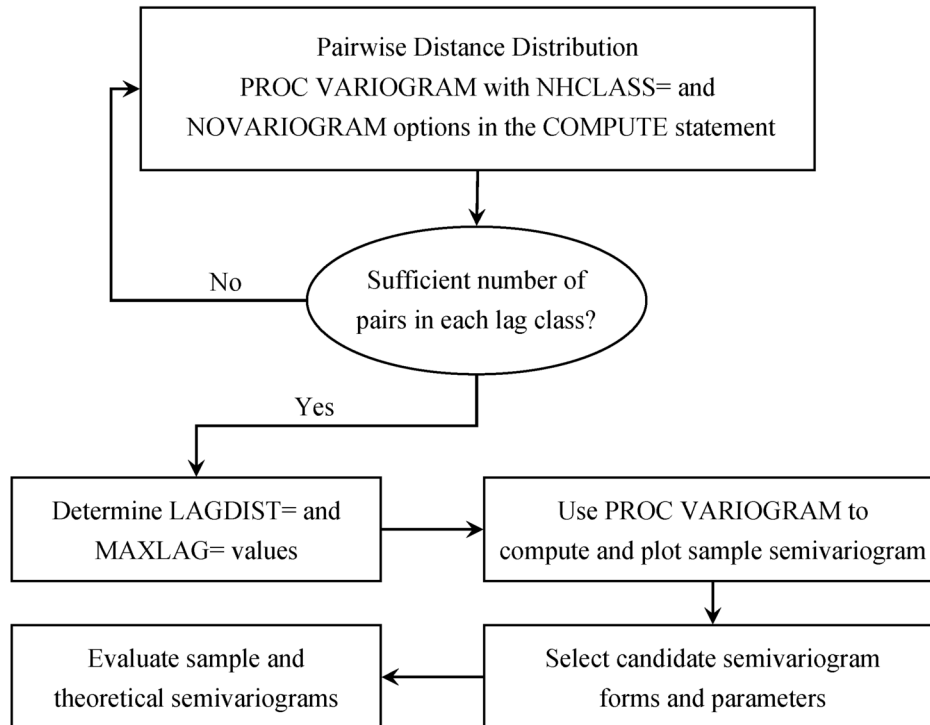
Pairwise Distance Distribution
PROC VARIOGRAM with NHCLASS= and NOVARIOGRAM options in the COMPUTE statement

Sufficient number of pairs in each lag class?

No

Yes

Determine LAGDIST= and MAXLAG= values

Use PROC VARIOGRAM to compute and plot sample semivariogram

Select candidate semivariogram forms and parameters

Evaluate sample and theoretical semivariograms